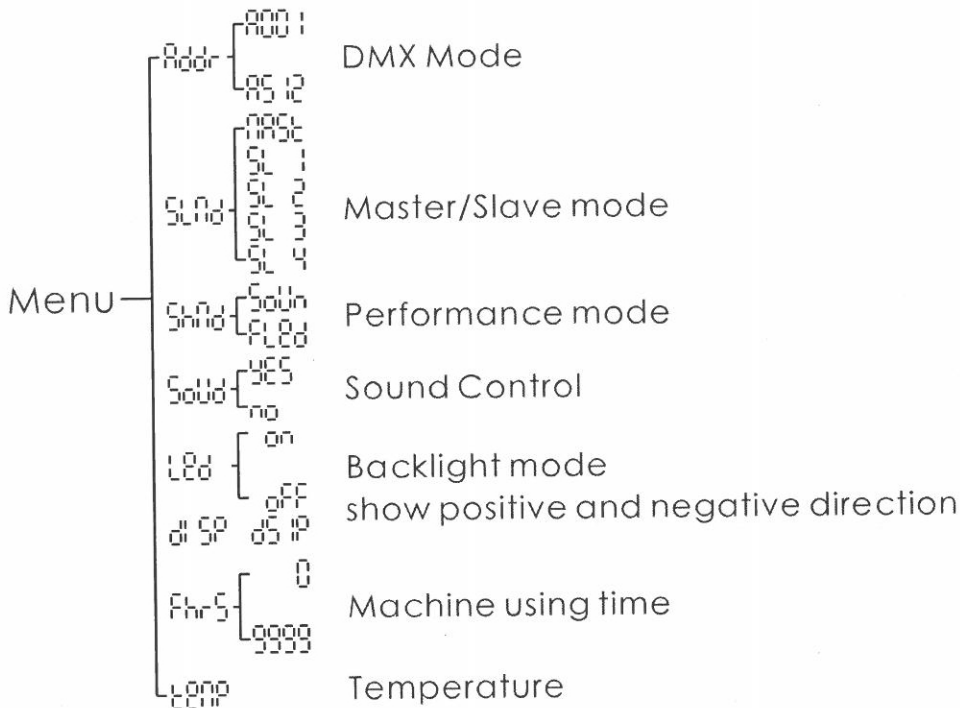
Menu

Addr A001 A512 DMX Mode

SLMd MASt SL 1 SL 2 SL 5 SL 3 SL 4 Master/Slave mode

ShMd SoUn FLEd Performance mode

SoUd YES no Sound Control

LEd on oFF Backlight mode

di SP dSIP show positive and negative direction

FhrS 0 9999 Machine using time

tEMP Temperature